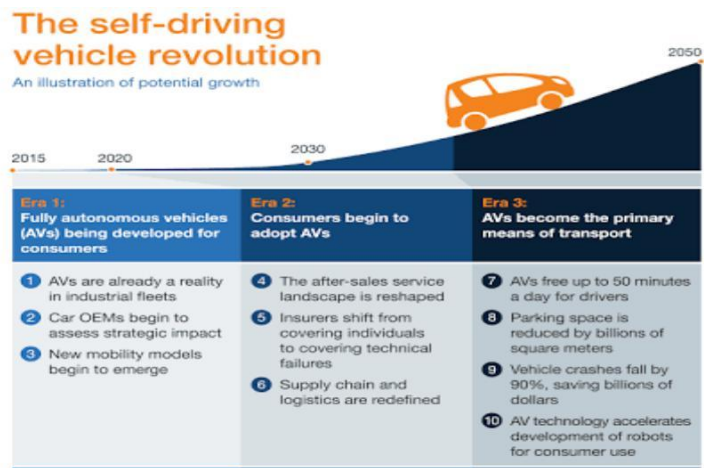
The self-driving vehicle revolution

An illustration of potential growth

2015
2020
2030
2050

Era 1:
Fully autonomous vehicles (AVs) being developed for consumers

1 AVs are already a reality in industrial fleets
2 Car OEMs begin to assess strategic impact
3 New mobility models begin to emerge

Era 2:
Consumers begin to adopt AVs

4 The after-sales service landscape is reshaped
5 Insurers shift from covering individuals to covering technical failures
6 Supply chain and logistics are redefined

Era 3:
AVs become the primary means of transport

7 AVs free up to 50 minutes a day for drivers
8 Parking space is reduced by billions of square meters
9 Vehicle crashes fall by 90%, saving billions of dollars
10 AV technology accelerates development of robots for consumer use